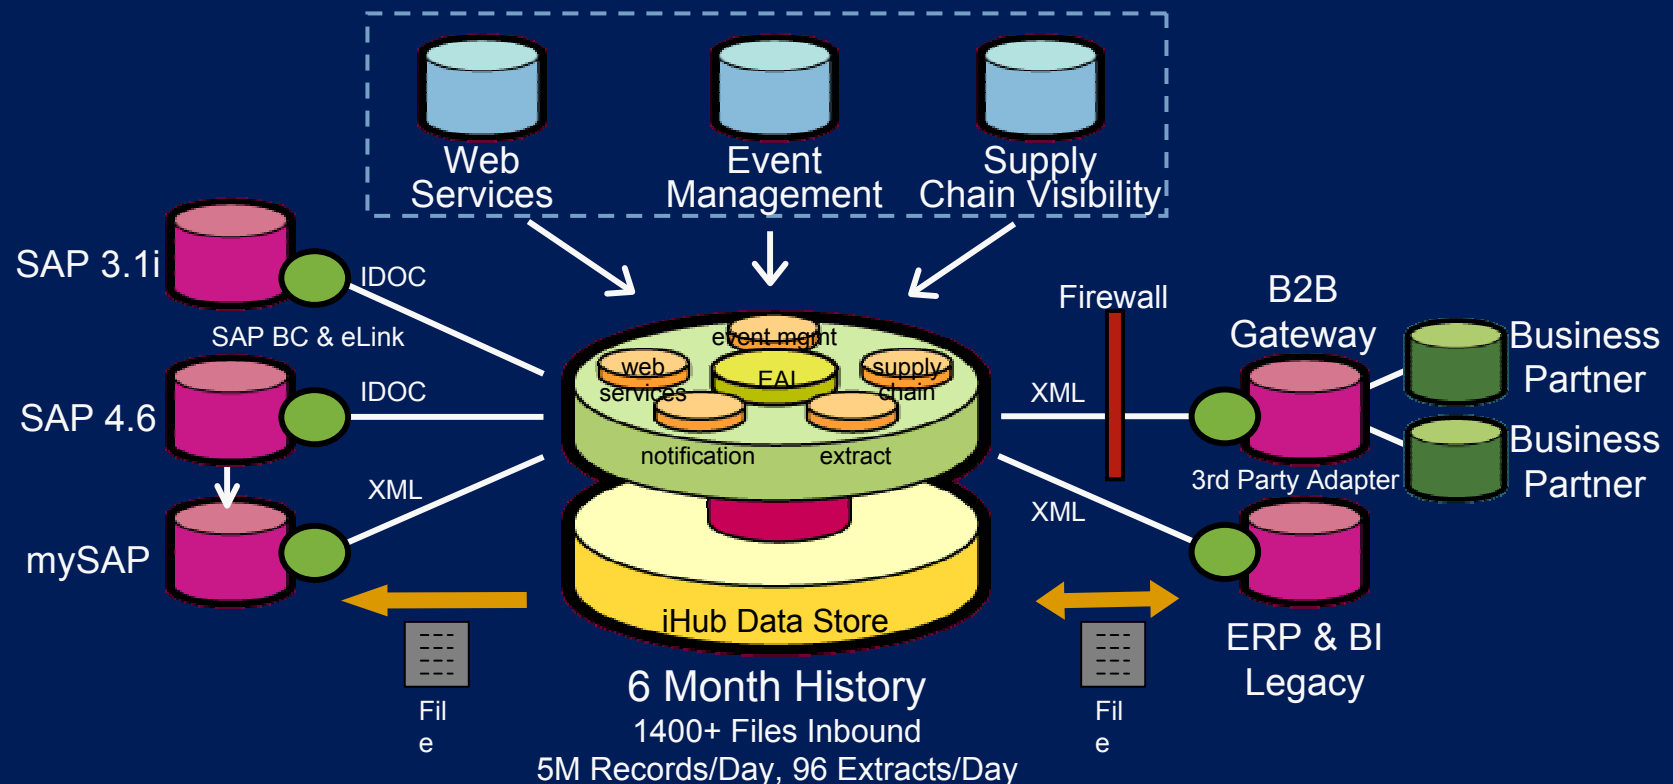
Web Services

Event Management

Supply Chain Visibility

SAP 3.1i

IDOC

SAP BC & eLink

SAP 4.6

IDOC

mySAP

XML

event mgmt

web services

EAI

supply chain

notification

extract

iHub Data Store

Firewall

B2B Gateway

XML

XML

Business Partner

Business Partner

3rd Party Adapter

ERP & BI Legacy

Fil
e

Fil
e

6 Month History
1400+ Files Inbound
5M Records/Day, 96 Extracts/Day